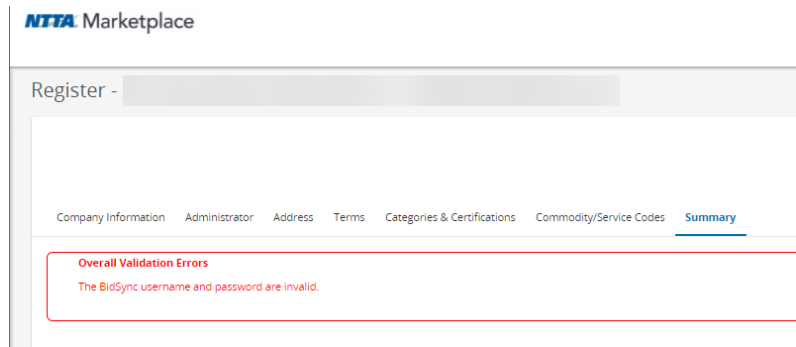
NTTA Marketplace

Register - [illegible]

Company Information Administrator Address Terms Categories & Certifications Commodity/Service Codes Summary

Overall Validation Errors

The BidSync username and password are invalid.